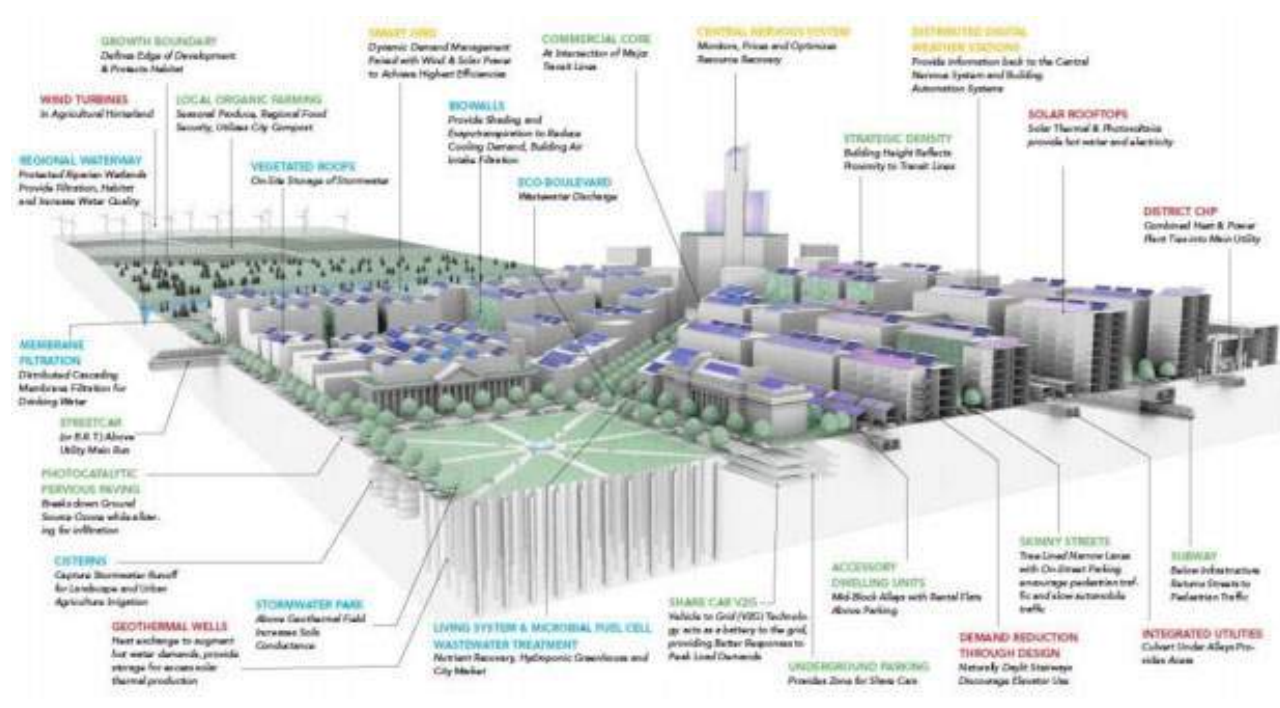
GROWTH BOUNDARY
Defines Edge of Development & Protects Habitat

WIND TURBINES
In Agricultural Hinterland

LOCAL ORGANIC FARMING
Seasonal Produce, Regional Food Security, Utilizes City Compost

REGIONAL WATERWAY
Protected Riparian Wetlands Provide Filtration, Habitat and Increase Water Quality

VEGETATED ROOFS
On-Site Storage of Stormwater

SMART GRID
Dynamic Demand Management Paired with Wind & Solar Power to Achieve Highest Efficiencies

BIOWALLS
Provide Shading and Evapotranspiration to Reduce Cooling Demand, Building Air Intake Filtration

COMMERCIAL CORE
At Intersection of Major Transit Lines

ECO-BOULEVARD
Wastewater Discharge

CENTRAL NERVOUS SYSTEM
Monitors, Prices and Optimizes Resource Recovery

DISTRIBUTED DIGITAL WEATHER STATIONS
Provide information back to the Central Nervous System and Building Automation Systems

STRATEGIC DENSITY
Building Height Reflects Proximity to Transit Lines

SOLAR ROOFTOPS
Solar Thermal & Photovoltaics provide hot water and electricity

DISTRICT CHP
Combined Heat & Power Plant Ties into Main Utility

MEMBRANE FILTRATION
Distributed Cascading Membrane Filtration for Drinking Water

STREETCAR
(or B.R.T.) Above Utility Main Run

PHOTOCATALYTIC PERVIOUS PAVING
Breaks down Ground Source Ozone while allowing for infiltration

CISTERNS
Capture Stormwater Runoff for Landscape and Urban Agriculture Irrigation

GEOTHERMAL WELLS
Heat exchange to augment hot water demands, provide storage for excess solar thermal production

STORMWATER PARK
Above Geothermal Field Increases Soils Conductance

LIVING SYSTEM & MICROBIAL FUEL CELL WASTEWATER TREATMENT
Nutrient Recovery, Hydroponic Greenhouse and City Market

SHARE CAR V2G
Vehicle to Grid (V2G) Technology acts as a battery to the grid, providing Better Responses to Peak Load Demands

UNDERGROUND PARKING
Provides Zone for Share Cars

ACCESSORY DWELLING UNITS
Mid-Block Alleys with Rental Flats Above Parking

DEMAND REDUCTION THROUGH DESIGN
Naturally Daylit Stairways Discourage Elevator Use

SKINNY STREETS
Tree Lined Narrow Lanes with On-Street Parking encourage pedestrian traffic and slow automobile traffic

SUBWAY
Below Infrastructure Returns Streets to Pedestrian Traffic

INTEGRATED UTILITIES
Culvert Under Alleys Provides Access